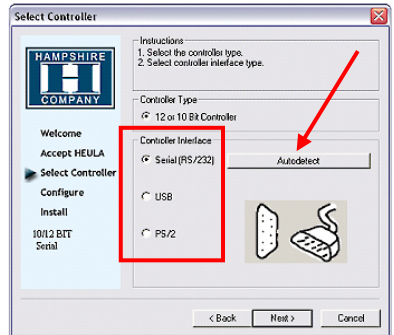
Select Controller

HAMPSHIRE
H
COMPANY

Welcome
Accept HEULA
Select Controller
Configure
Install
10/12 BIT
Serial

Instructions
1. Select the controller type.
2. Select controller interface type.

Controller Type
12 or 10 Bit Controller

Controller Interface
Serial (RS/232)
Autodetect
USB
PS/2

< Back
Next >
Cancel